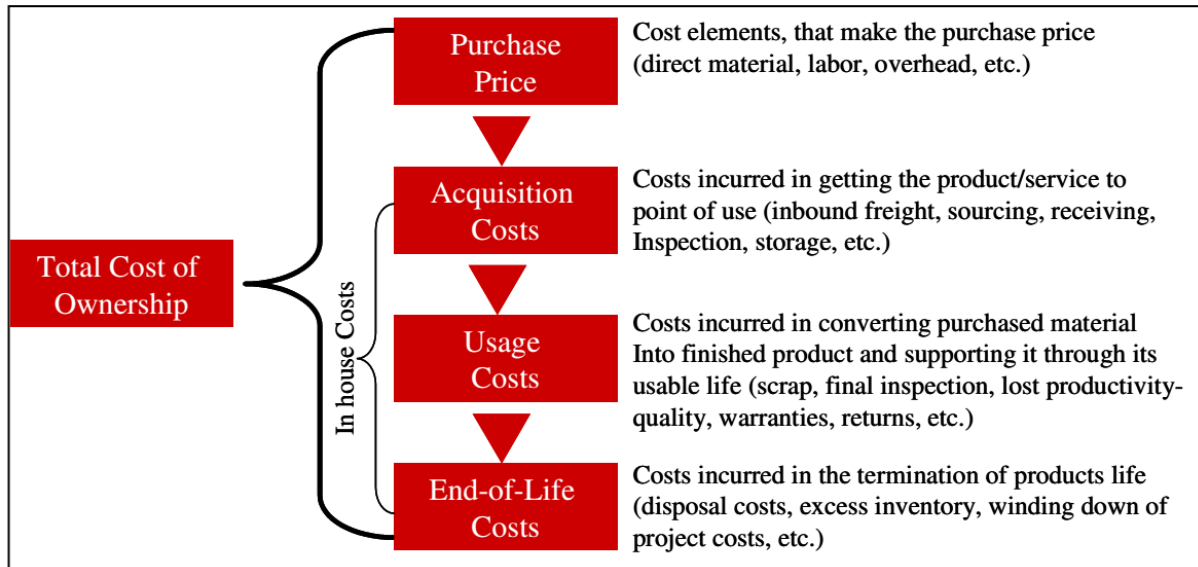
Total Cost of Ownership

In house Costs

Purchase Price

Cost elements, that make the purchase price (direct material, labor, overhead, etc.)

Acquisition Costs

Costs incurred in getting the product/service to point of use (inbound freight, sourcing, receiving, Inspection, storage, etc.)

Usage Costs

Costs incurred in converting purchased material Into finished product and supporting it through its usable life (scrap, final inspection, lost productivity-quality, warranties, returns, etc.)

End-of-Life Costs

Costs incurred in the termination of products life (disposal costs, excess inventory, winding down of project costs, etc.)